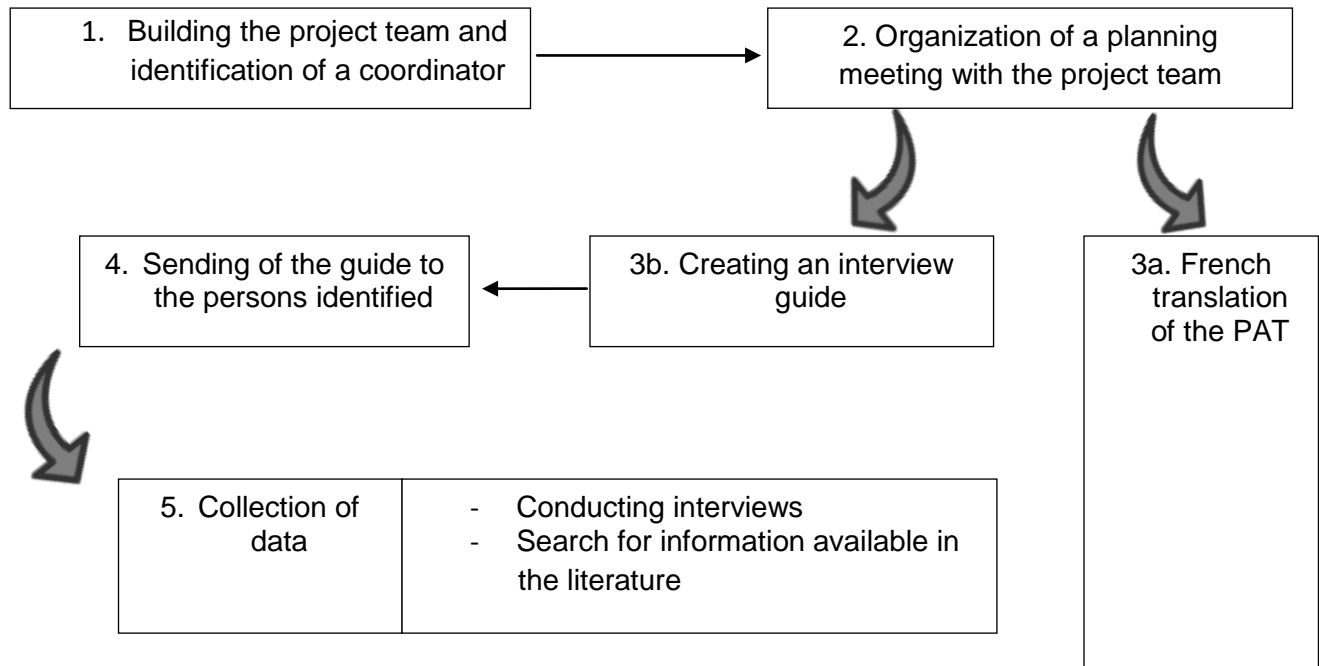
1. Building the project team and identification of a coordinator

2. Organization of a planning meeting with the project team

4. Sending of the guide to the persons identified

3b. Creating an interview guide

3a. French translation of the PAT

5. Collection of data

- Conducting interviews
- Search for information available in the literature